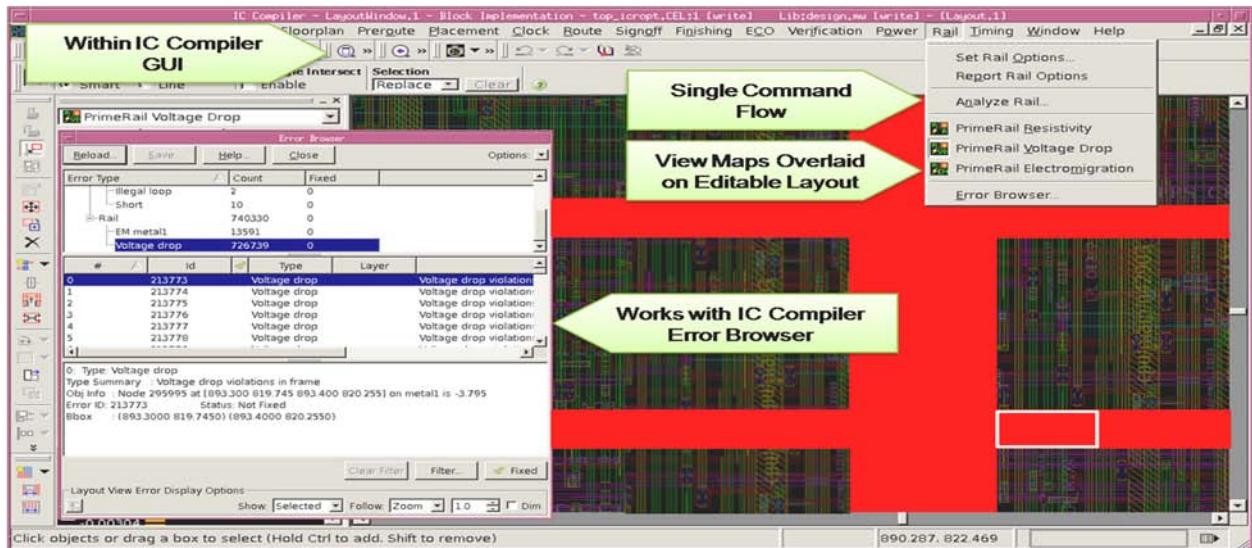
IC Compiler - LayoutWindow.1 - Block Implementation - top_icropt.CEL;1 [write]   Lib:design.mw [write] - [Layout.1]

Within IC Compiler GUI

Floorplan Preroute Placement Clock Route Signoff Finishing ECO Verification Power Rail Timing Window Help

Smart Line Intersect Enable Selection Replace Clear

Single Command Flow

View Maps Overlaid on Editable Layout

Set Rail Options...
Report Rail Options
Analyze Rail...
PrimeRail Resistivity
PrimeRail Voltage Drop
PrimeRail Electromigration
Error Browser...

PrimeRail Voltage Drop

Error Browser

Reload... Save... Help... Close Options:

| Error Type | Count | Fixed |
|---|---|---|
| Illegal loop | 2 | 0 |
| Short | 10 | 0 |
| Rail | 740330 | 0 |
| EM metal1 | 13591 | 0 |
| Voltage drop | 726739 | 0 |

| # | Id | Type | Layer | |
|---|---|---|---|---|
| 0 | 213773 | Voltage drop | | Voltage drop violation |
| 1 | 213774 | Voltage drop | | Voltage drop violation |
| 2 | 213775 | Voltage drop | | Voltage drop violation |
| 3 | 213776 | Voltage drop | | Voltage drop violation |
| 4 | 213777 | Voltage drop | | Voltage drop violation |
| 5 | 213778 | Voltage drop | | Voltage drop violation |

Works with IC Compiler Error Browser

0: Type: Voltage drop
Type Summary : Voltage drop violations in frame
Obj Info : Node 295995 at [893.300 819.745 893.400 820.255] on metal1 is -3.795
Error ID: 213773 Status: Not Fixed
Bbox : (893.3000 819.7450) (893.4000 820.2550)

Clear Filter Filter... Fixed

Layout View Error Display Options
Show: Selected Follow: Zoom 1.0 Dim

Click objects or drag a box to select (Hold Ctrl to add. Shift to remove)

890.287, 822.469